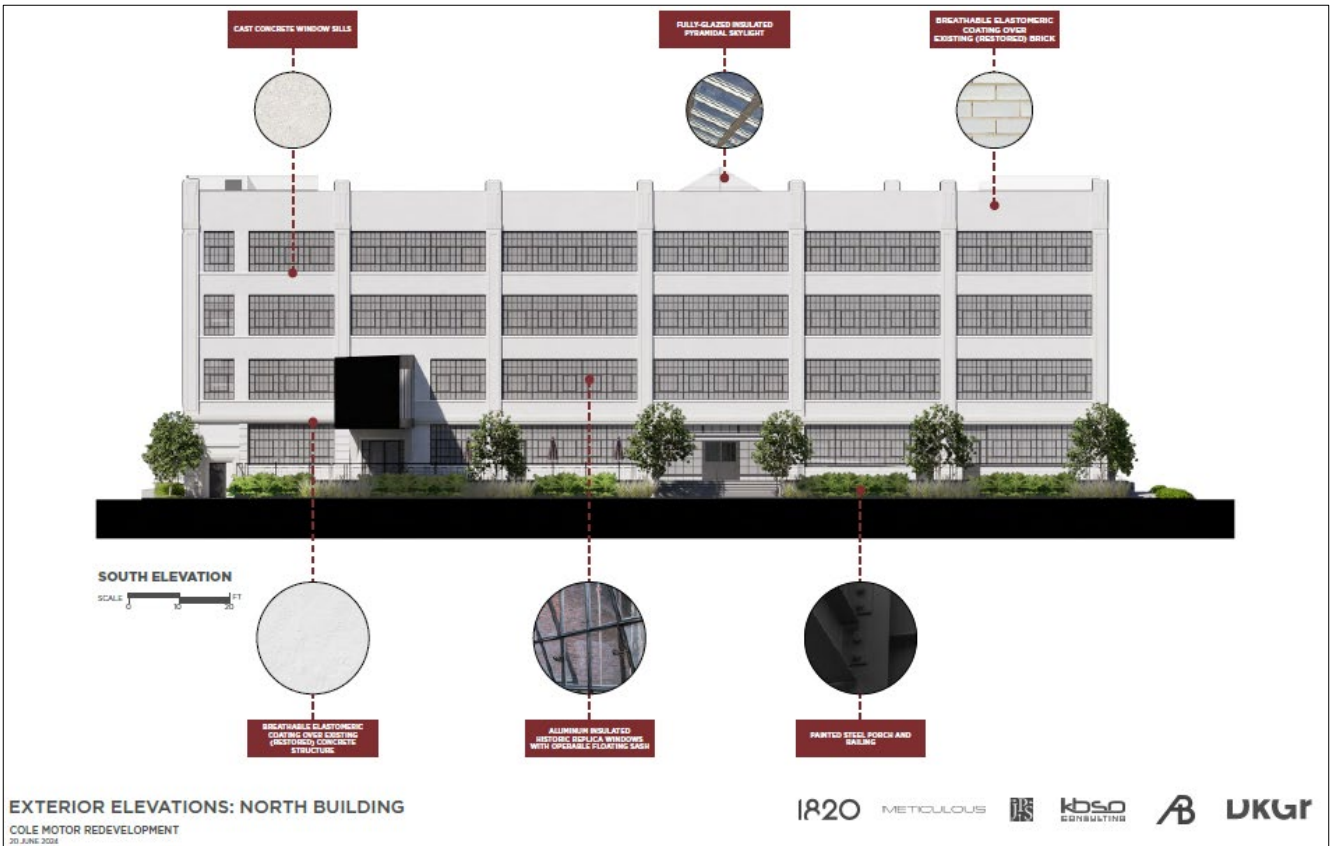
CAST CONCRETE WINDOW SILLS

FULLY-GLAZED INSULATED PYRAMIDAL SKYLIGHT

BREATHABLE ELASTOMERIC COATING OVER EXISTING (RESTORED) BRICK

SOUTH ELEVATION

SCALE 0 10 20 FT

BREATHABLE ELASTOMERIC COATING OVER EXISTING (RESTORED) CONCRETE STRUCTURE

ALUMINUM INSULATED HISTORIC REPLICA WINDOWS WITH OPERABLE FLOATING SASH

PAINTED STEEL PORCH AND RAILING

EXTERIOR ELEVATIONS: NORTH BUILDING

COLE MOTOR REDEVELOPMENT

20 JUNE 2024

1820 METICULOUS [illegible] kbso CONSULTING AB DKGr